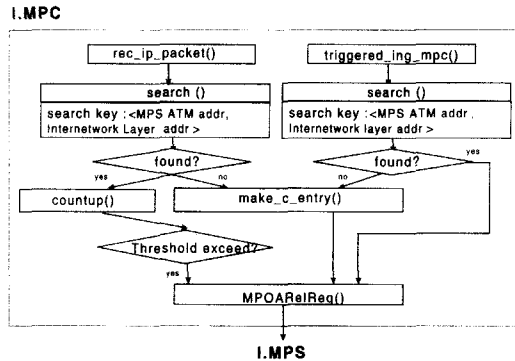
I.MPC

rec_ip_packet()

triggered_ing_mpc()

search ()

search key :<MPS ATM addr, Internetwork Layer addr >

search ()

search key :<MPS ATM addr , Internetwork layer addr >

found?

yes

no

found?

no

yes

countup()

make_c_entry()

Threshold exceed?

yes

MPOARelReq()

I.MPS